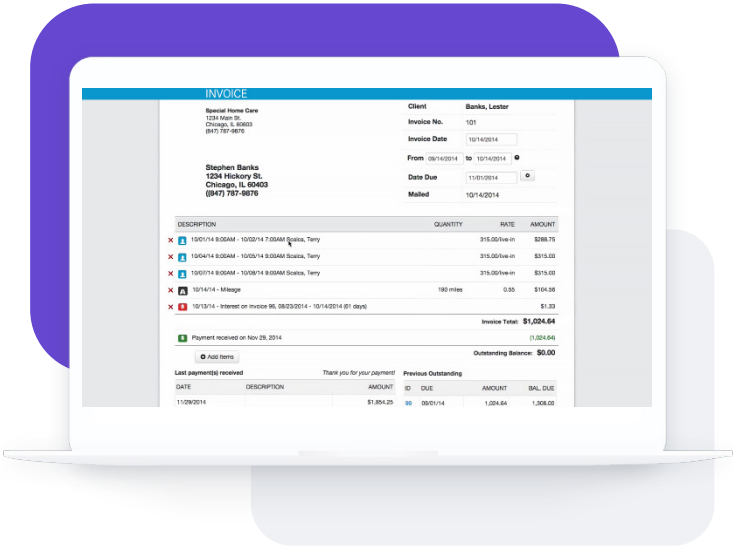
INVOICE

Special Home Care
1234 Main St.
Chicago, IL 60603
(847) 787-9876

Stephen Banks
1234 Hickory St.
Chicago, IL 60403
((847) 787-9876

| Client | Banks, Lester |
|---|---|
| Invoice No. | 101 |
| Invoice Date | 10/14/2014 |
| From 09/14/2014 | to 10/14/2014 |
| Date Due | 11/01/2014 |
| Mailed | 10/14/2014 |

| DESCRIPTION | QUANTITY | RATE | AMOUNT |
|---|---|---|---|
| 10/01/14 9:00AM - 10/02/14 7:00AM Scalca, Terry | | 315.00/live-in | $289.75 |
| 10/04/14 9:00AM - 10/05/14 9:00AM Scalca, Terry | | 315.00/live-in | $315.00 |
| 10/07/14 9:00AM - 10/08/14 9:00AM Scalca, Terry | | 315.00/live-in | $315.00 |
| 10/14/14 - Mileage | 190 miles | 0.55 | $104.56 |
| 10/13/14 - Interest on Invoice 96, 08/23/2014 - 10/14/2014 (61 days) | | | $1.33 |

Invoice Total: $1,024.64

Payment received on Nov 29, 2014 (1,024.64)

Outstanding Balance: $0.00

Add Items

Last payment(s) received
Thank you for your payment!

| DATE | DESCRIPTION | AMOUNT |
|---|---|---|
| 11/29/2014 | | $1,854.25 |

Previous Outstanding

| ID | DUE | AMOUNT | BAL. DUE |
|---|---|---|---|
| 90 | 09/01/14 | 1,024.64 | 1,308.00 |